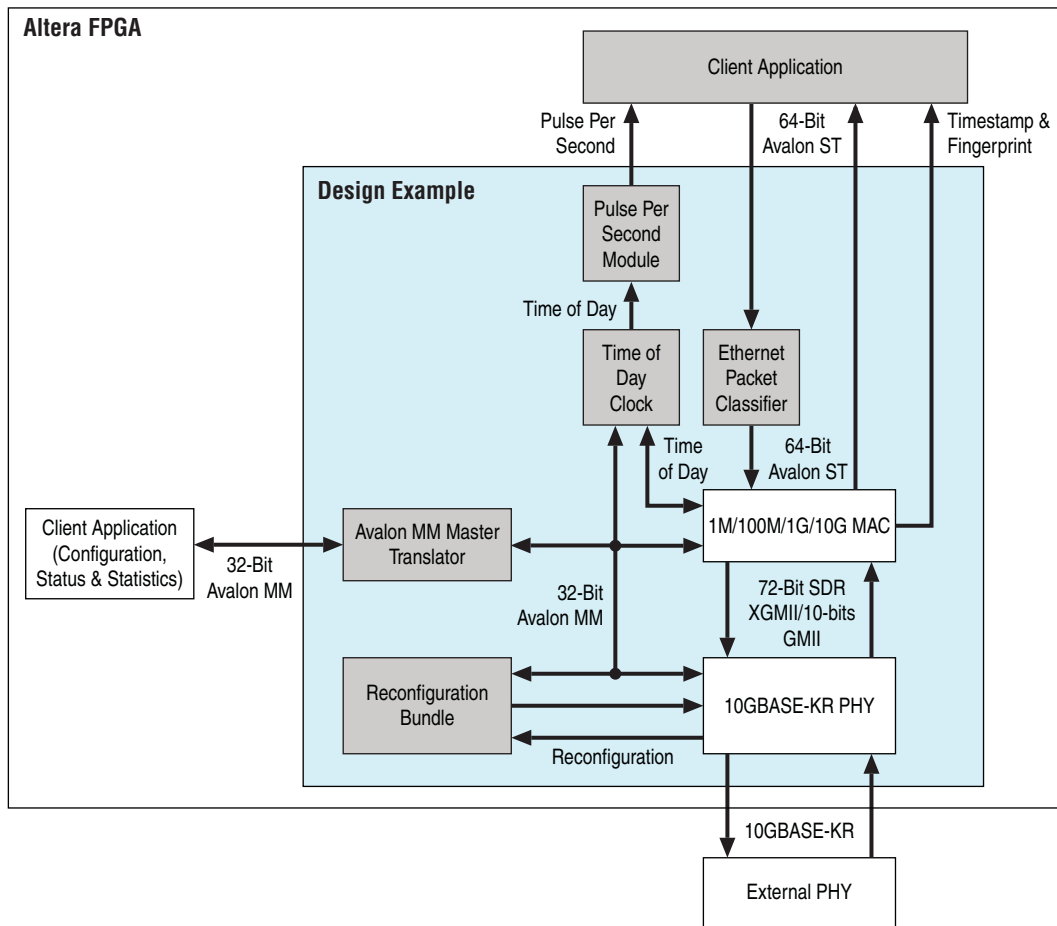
Altera FPGA

Client Application

Pulse Per Second

64-Bit Avalon ST

Timestamp & Fingerprint

Design Example

Pulse Per Second Module

Time of Day

Time of Day Clock

Ethernet Packet Classifier

Time of Day

64-Bit Avalon ST

Client Application (Configuration, Status & Statistics)

32-Bit Avalon MM

Avalon MM Master Translator

1M/100M/1G/10G MAC

32-Bit Avalon MM

72-Bit SDR XGMII/10-bits GMII

Reconfiguration Bundle

10GBASE-KR PHY

Reconfiguration

10GBASE-KR

External PHY